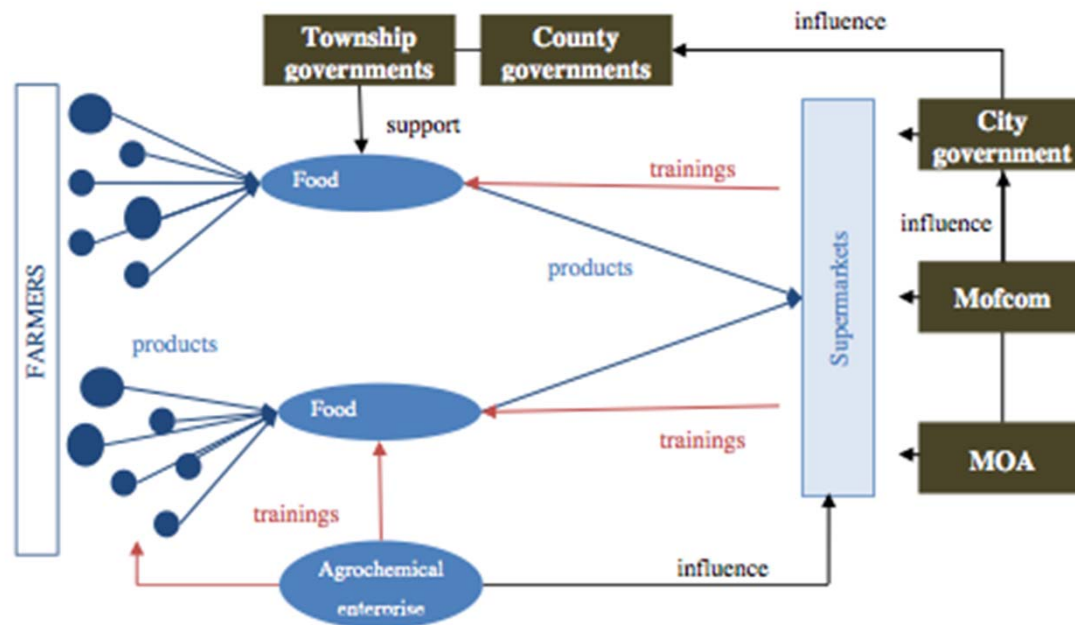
Township governments

County governments

influence

support

City government

FARMERS

Food

trainings

influence

products

Supermarkets

Mofcom

products

Food

trainings

MOA

trainings

Agrochemical enterprise

influence